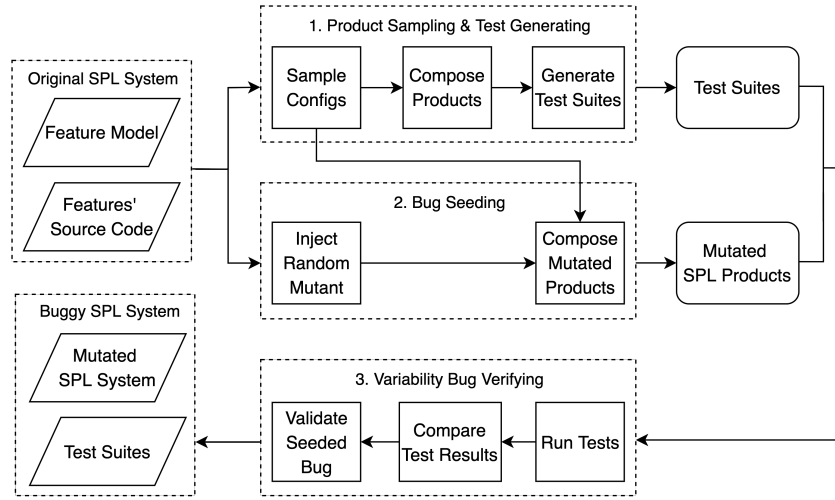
Original SPL System

Feature Model

Features' Source Code

1. Product Sampling & Test Generating

Sample Configs

Compose Products

Generate Test Suites

Test Suites

2. Bug Seeding

Inject Random Mutant

Compose Mutated Products

Mutated SPL Products

Buggy SPL System

Mutated SPL System

Test Suites

3. Variability Bug Verifying

Validate Seeded Bug

Compare Test Results

Run Tests